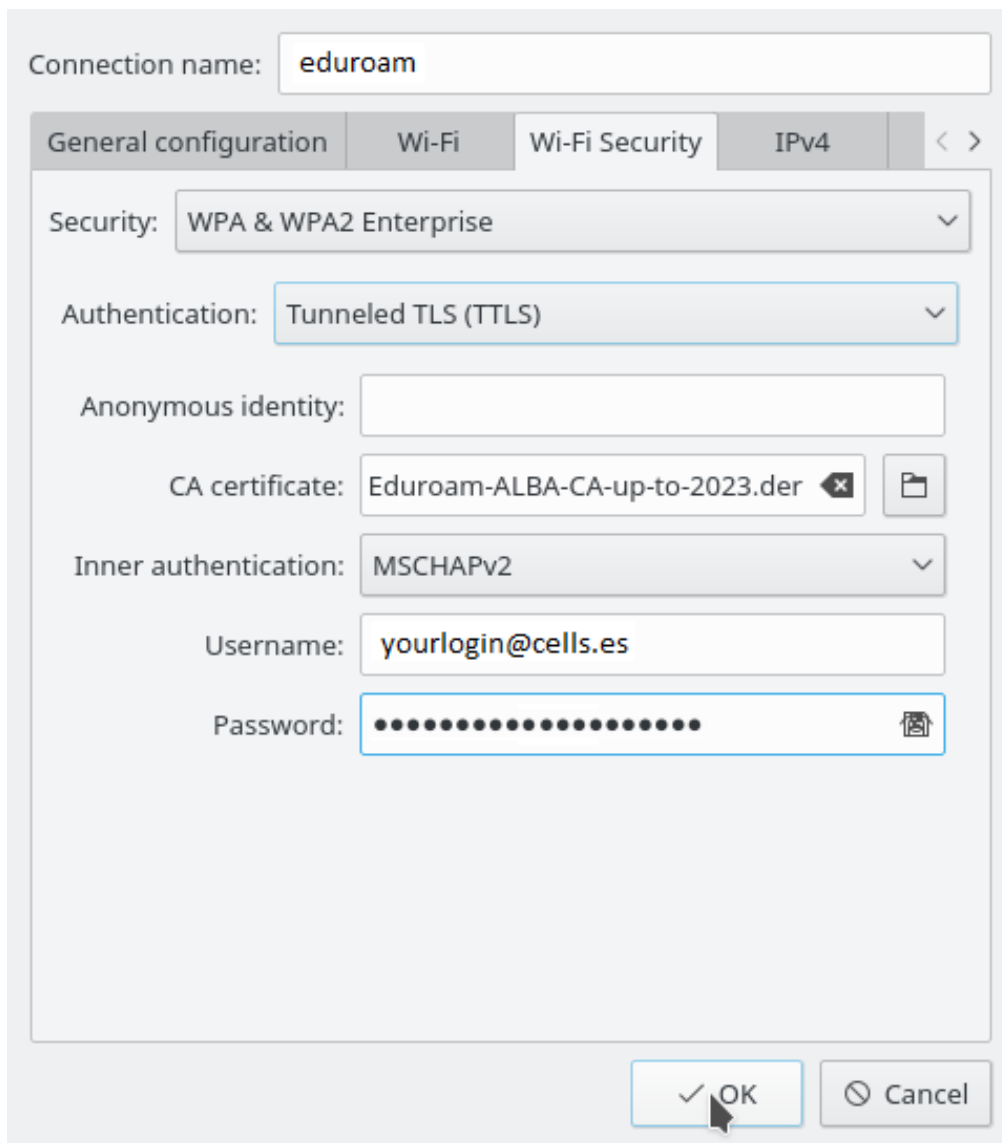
Connection name: eduroam

General configuration | Wi-Fi | Wi-Fi Security | IPv4

Security: WPA & WPA2 Enterprise

Authentication: Tunneled TLS (TTLS)

Anonymous identity:

CA certificate: Eduroam-ALBA-CA-up-to-2023.der

Inner authentication: MSCHAPv2

Username: yourlogin@cells.es

Password: ••••••••••••••••••••

OK

Cancel